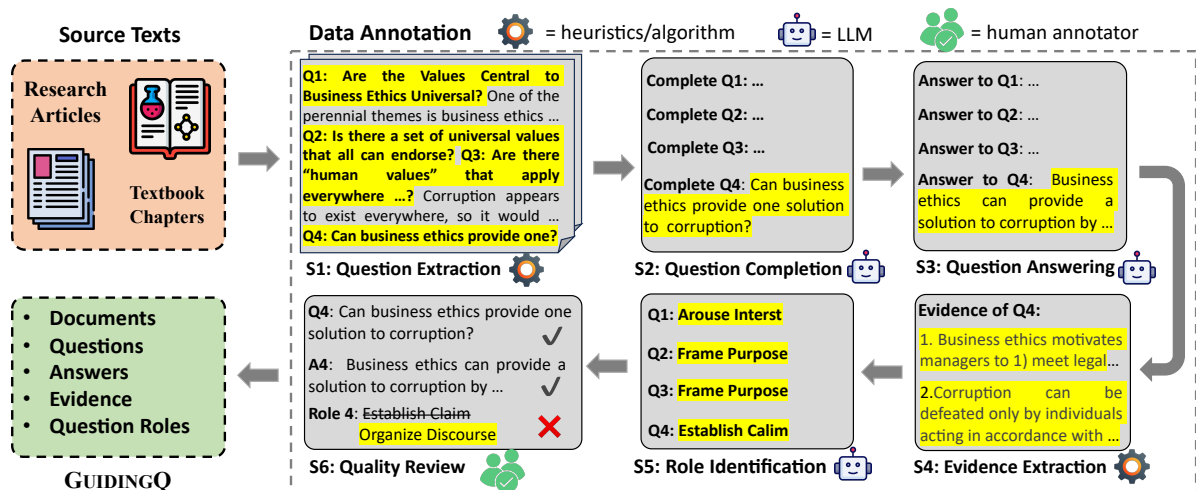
Source Texts

Research Articles

Textbook Chapters

Data Annotation = heuristics/algorithm = LLM = human annotator

Q1: Are the Values Central to Business Ethics Universal? One of the perennial themes is business ethics … Q2: Is there a set of universal values that all can endorse? Q3: Are there “human values” that apply everywhere …? Corruption appears to exist everywhere, so it would … Q4: Can business ethics provide one?

S1: Question Extraction

Complete Q1: …

Complete Q2: …

Complete Q3: …

Complete Q4: Can business ethics provide one solution to corruption?

S2: Question Completion

Answer to Q1: …

Answer to Q2: …

Answer to Q3: …

Answer to Q4: Business ethics can provide a solution to corruption by …

S3: Question Answering

Evidence of Q4:

1. Business ethics motivates managers to 1) meet legal…

2.Corruption can be defeated only by individuals acting in accordance with …

S4: Evidence Extraction

Q1: Arouse Interst

Q2: Frame Purpose

Q3: Frame Purpose

Q4: Establish Calim

S5: Role Identification

Q4: Can business ethics provide one solution to corruption?

A4: Business ethics can provide a solution to corruption by …

Role 4: Establish Claim Organize Discourse

S6: Quality Review

• Documents
• Questions
• Answers
• Evidence
• Question Roles

GUIDINGQ